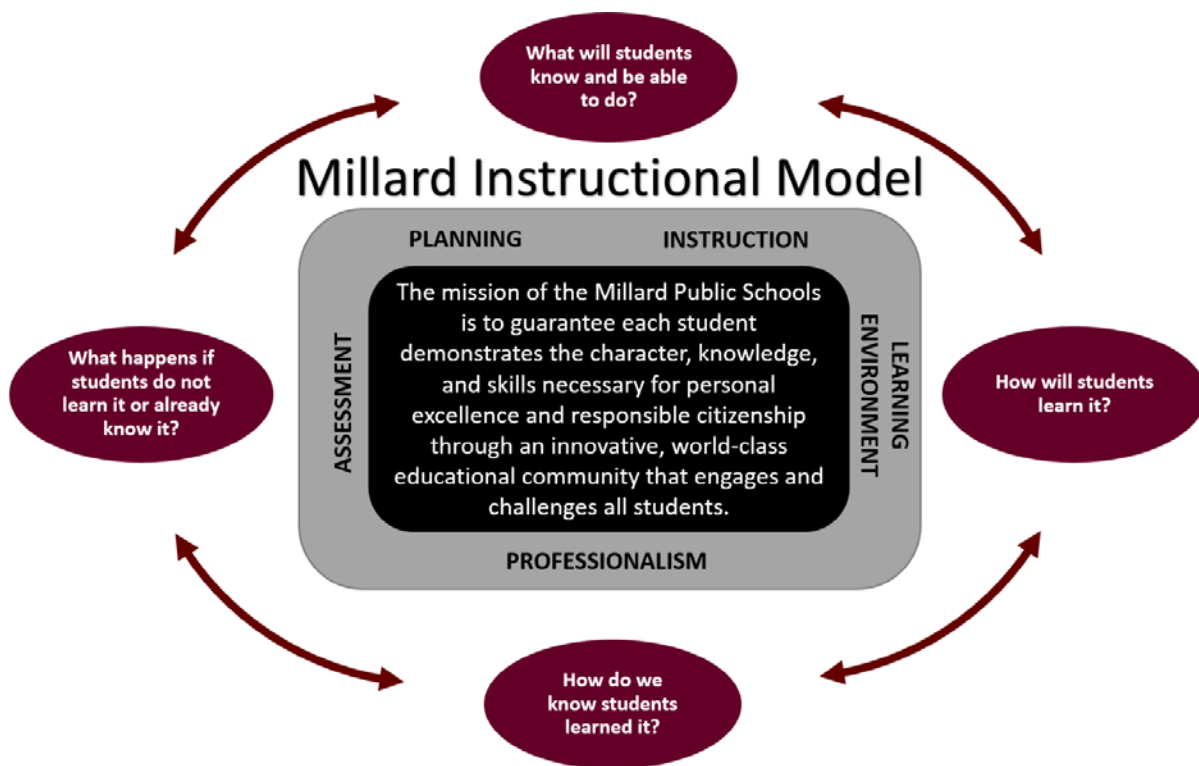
What will students know and be able to do?

Millard Instructional Model

PLANNING

INSTRUCTION

ASSESSMENT

LEARNING ENVIRONMENT

The mission of the Millard Public Schools is to guarantee each student demonstrates the character, knowledge, and skills necessary for personal excellence and responsible citizenship through an innovative, world-class educational community that engages and challenges all students.

PROFESSIONALISM

What happens if students do not learn it or already know it?

How will students learn it?

How do we know students learned it?